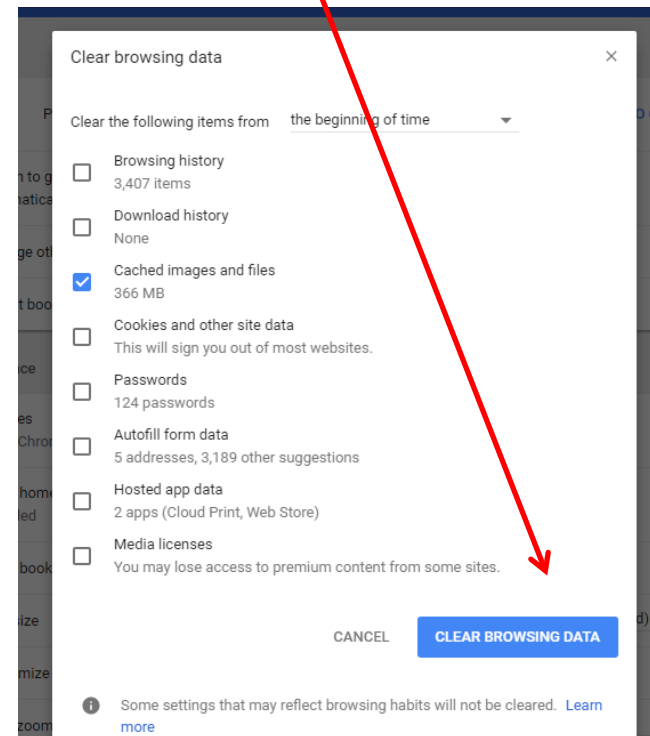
Clear browsing data

×

Clear the following items from the beginning of time

Browsing history
3,407 items

Download history
None

Cached images and files
366 MB

Cookies and other site data
This will sign you out of most websites.

Passwords
124 passwords

Autofill form data
5 addresses, 3,189 other suggestions

Hosted app data
2 apps (Cloud Print, Web Store)

Media licenses
You may lose access to premium content from some sites.

CANCEL

CLEAR BROWSING DATA

Some settings that may reflect browsing habits will not be cleared. Learn more